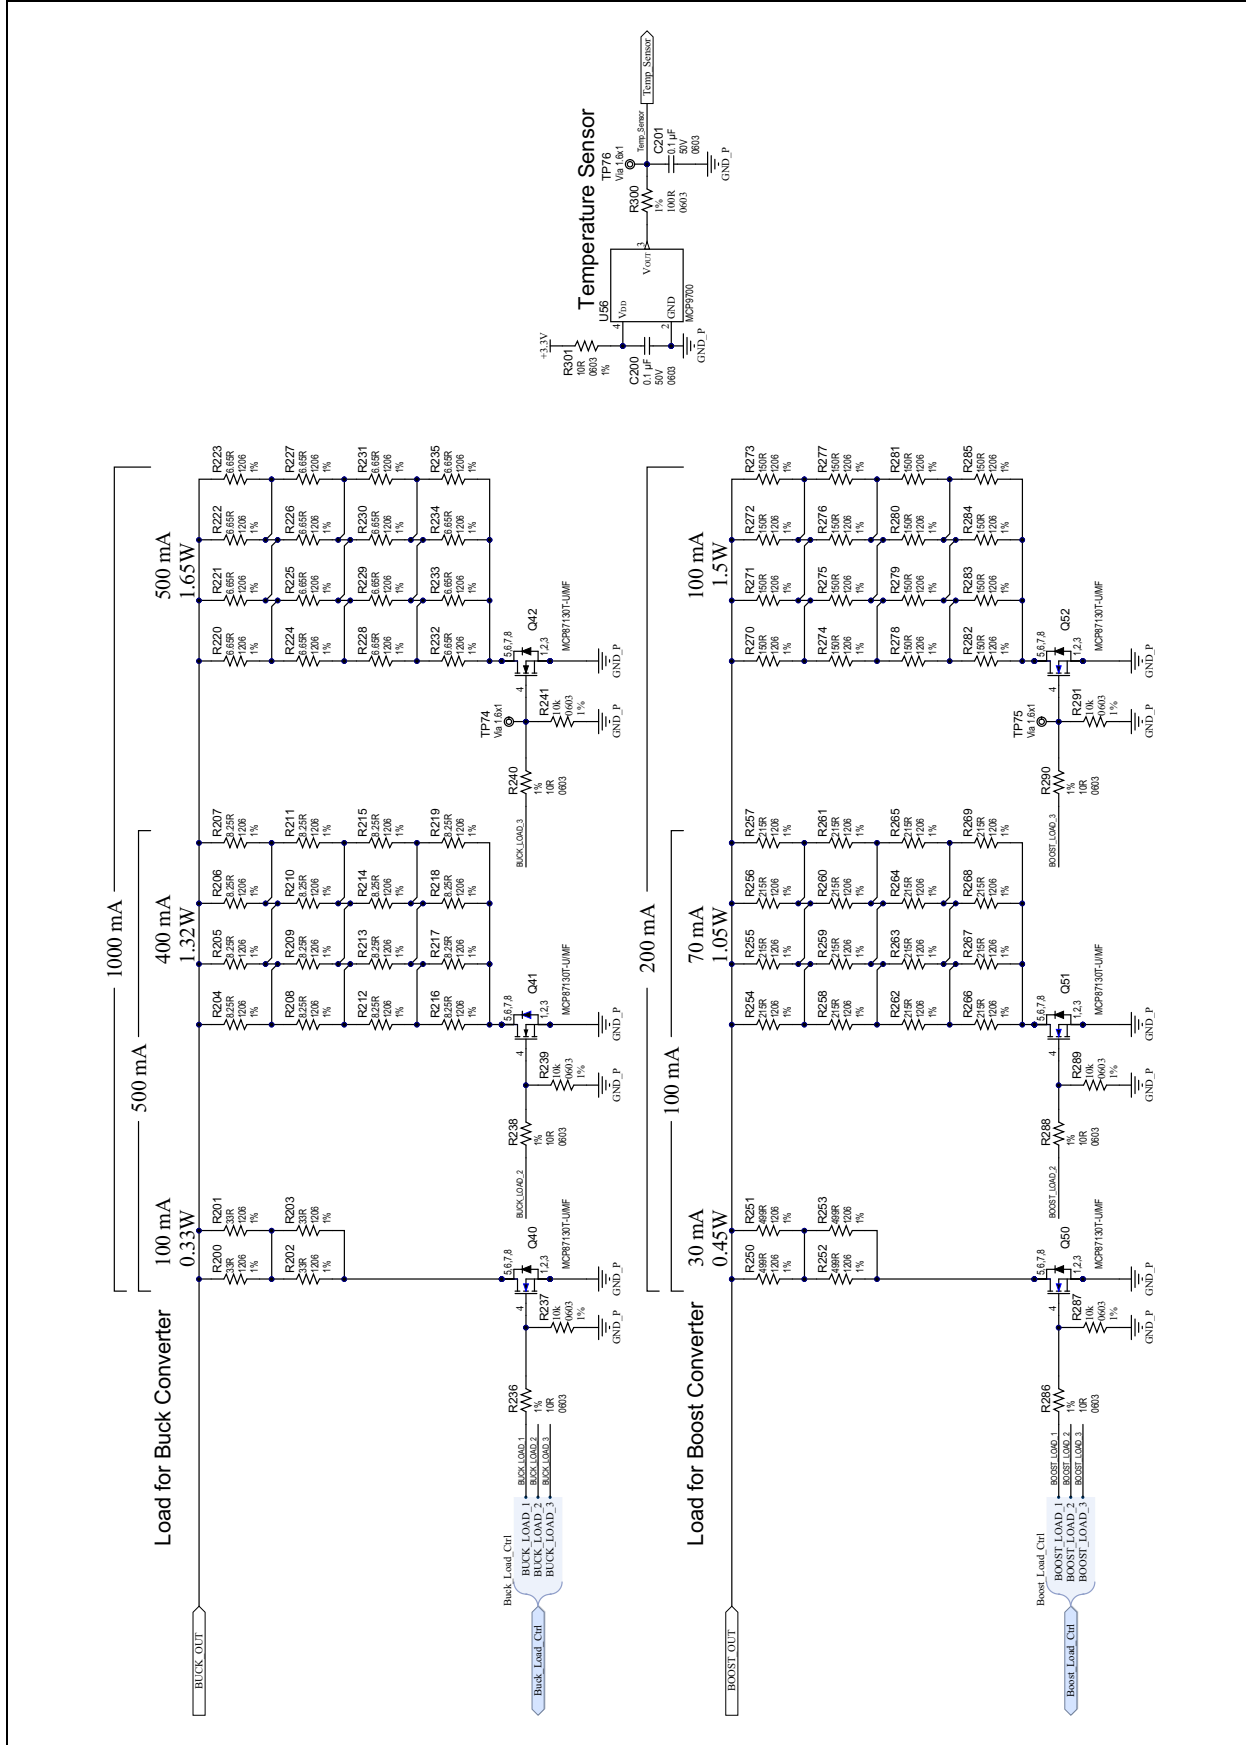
Temperature Sensor

Temp_Sensor
TP76
Via 1.6x1
Temp_Sensor
C201
0.1 µF
50V
0603
GND_P
R300
1%
100R
0603
U56
VDD
VOUT
GND
MCP9700
4
3
2
+3.3V
R301
10R
0603
1%
C200
0.1 µF
50V
0603
GND_P

Load for Buck Converter

1000 mA
500 mA
100 mA
0.33W
400 mA
1.32W
500 mA
1.65W

BUCK_OUT
Buck_Load_Ctrl
BUCK_LOAD_1
BUCK_LOAD_2
BUCK_LOAD_3
Buck_Load_Ctrl

R200 33R 1206 1%
R201 33R 1206 1%
R202 33R 1206 1%
R203 33R 1206 1%
R204 8.25R 1206 1%
R205 8.25R 1206 1%
R206 8.25R 1206 1%
R207 8.25R 1206 1%
R208 8.25R 1206 1%
R209 8.25R 1206 1%
R210 8.25R 1206 1%
R211 8.25R 1206 1%
R212 8.25R 1206 1%
R213 8.25R 1206 1%
R214 8.25R 1206 1%
R215 8.25R 1206 1%
R216 8.25R 1206 1%
R217 8.25R 1206 1%
R218 8.25R 1206 1%
R219 8.25R 1206 1%
R220 6.65R 1206 1%
R221 6.65R 1206 1%
R222 6.65R 1206 1%
R223 6.65R 1206 1%
R224 6.65R 1206 1%
R225 6.65R 1206 1%
R226 6.65R 1206 1%
R227 6.65R 1206 1%
R228 6.65R 1206 1%
R229 6.65R 1206 1%
R230 6.65R 1206 1%
R231 6.65R 1206 1%
R232 6.65R 1206 1%
R233 6.65R 1206 1%
R234 6.65R 1206 1%
R235 6.65R 1206 1%

Q40 MCP87130T-U/MF 5,6,7,8 4 1,2,3
Q41 MCP87130T-U/MF 5,6,7,8 4 1,2,3
Q42 MCP87130T-U/MF 5,6,7,8 4 1,2,3
R236 1% 10R 0603
R237 10k 0603 1%
R238 1% 10R 0603
R239 10k 0603 1%
R240 1% 10R 0603
R241 10k 0603 1%
TP74 Via 1.6x1
BUCK_LOAD_2
BUCK_LOAD_3
GND_P

Load for Boost Converter

200 mA
100 mA
30 mA
0.45W
70 mA
1.05W
100 mA
1.5W

BOOST_OUT
Boost_Load_Ctrl
BOOST_LOAD_1
BOOST_LOAD_2
BOOST_LOAD_3
Boost_Load_Ctrl

R250 499R 1206 1%
R251 499R 1206 1%
R252 499R 1206 1%
R253 499R 1206 1%
R254 215R 1206 1%
R255 215R 1206 1%
R256 215R 1206 1%
R257 215R 1206 1%
R258 215R 1206 1%
R259 215R 1206 1%
R260 215R 1206 1%
R261 215R 1206 1%
R262 215R 1206 1%
R263 215R 1206 1%
R264 215R 1206 1%
R265 215R 1206 1%
R266 215R 1206 1%
R267 215R 1206 1%
R268 215R 1206 1%
R269 215R 1206 1%
R270 150R 1206 1%
R271 150R 1206 1%
R272 150R 1206 1%
R273 150R 1206 1%
R274 150R 1206 1%
R275 150R 1206 1%
R276 150R 1206 1%
R277 150R 1206 1%
R278 150R 1206 1%
R279 150R 1206 1%
R280 150R 1206 1%
R281 150R 1206 1%
R282 150R 1206 1%
R283 150R 1206 1%
R284 150R 1206 1%
R285 150R 1206 1%

Q50 MCP87130T-U/MF 5,6,7,8 4 1,2,3
Q51 MCP87130T-U/MF 5,6,7,8 4 1,2,3
Q52 MCP87130T-U/MF 5,6,7,8 4 1,2,3
R286 1% 10R 0603
R287 10k 0603 1%
R288 1% 10R 0603
R289 10k 0603 1%
R290 1% 10R 0603
R291 10k 0603 1%
TP75 Via 1.6x1
BOOST_LOAD_2
BOOST_LOAD_3
GND_P